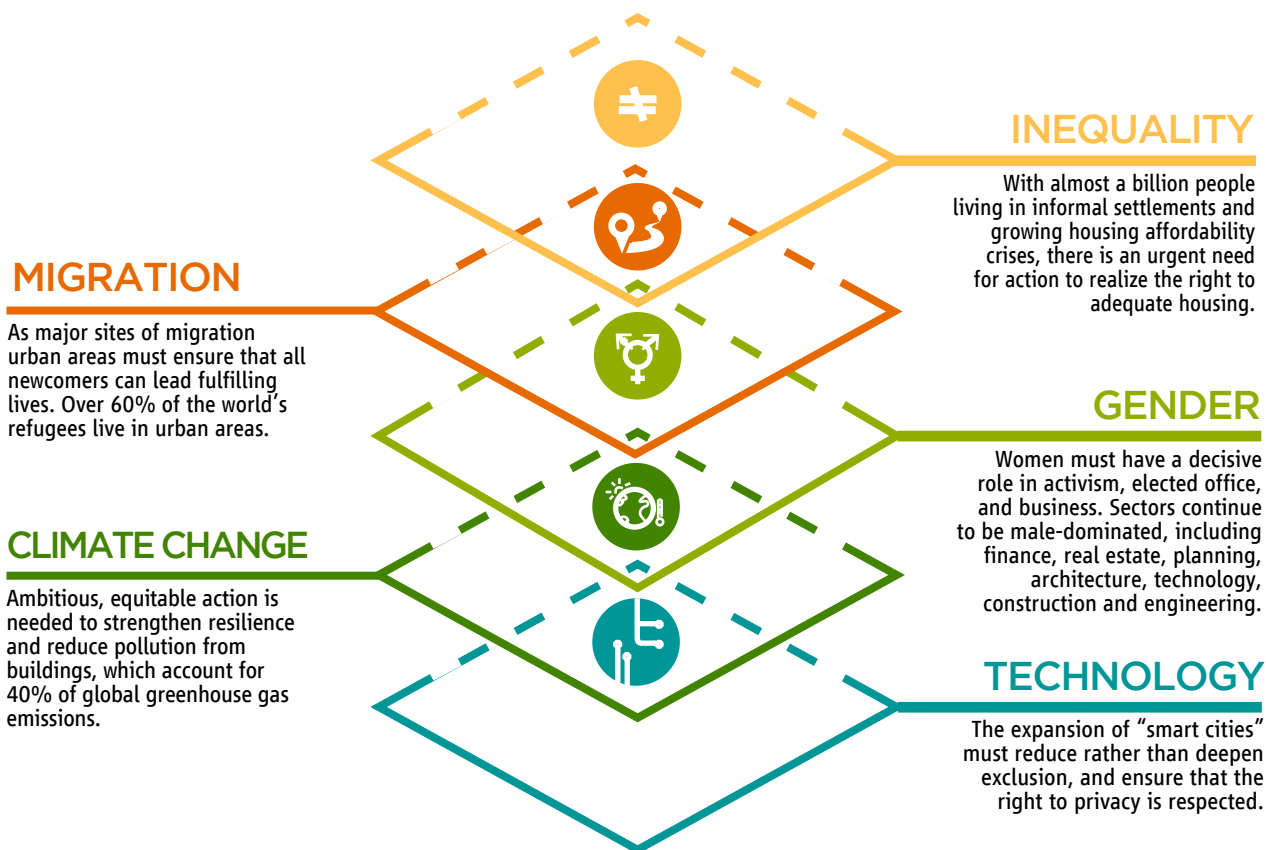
INEQUALITY

With almost a billion people living in informal settlements and growing housing affordability crises, there is an urgent need for action to realize the right to adequate housing.

MIGRATION

As major sites of migration urban areas must ensure that all newcomers can lead fulfilling lives. Over 60% of the world's refugees live in urban areas.

GENDER

Women must have a decisive role in activism, elected office, and business. Sectors continue to be male-dominated, including finance, real estate, planning, architecture, technology, construction and engineering.

CLIMATE CHANGE

Ambitious, equitable action is needed to strengthen resilience and reduce pollution from buildings, which account for 40% of global greenhouse gas emissions.

TECHNOLOGY

The expansion of "smart cities" must reduce rather than deepen exclusion, and ensure that the right to privacy is respected.